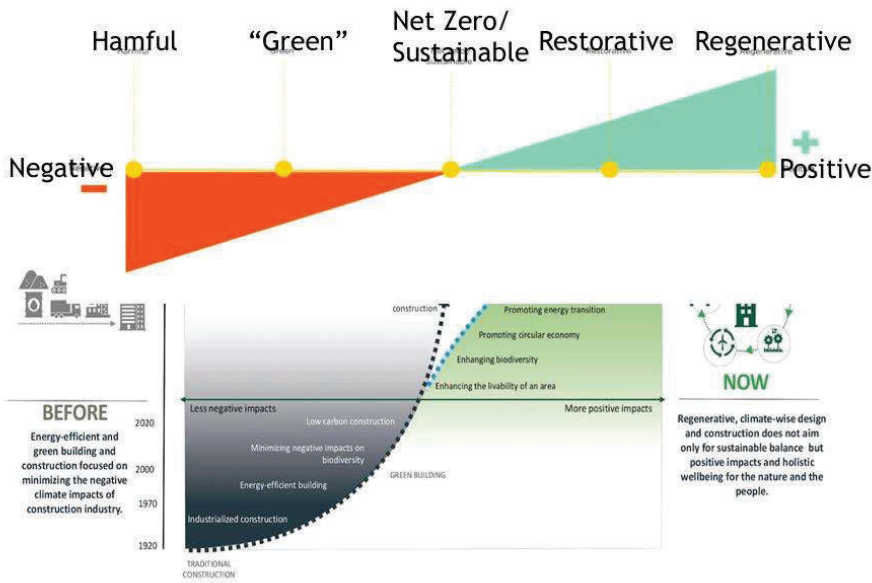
Hamful "Green" Net Zero/ Sustainable Restorative Regenerative

Negative

Positive

construction

Promoting energy transition

Promoting circular economy

Enhanging biodiversity

Enhancing the livability of an area

NOW

BEFORE

Energy-efficient and green building and construction focused on minimizing the negative climate impacts of construction industry.

2020

2000

1970

1920

Less negative impacts

More positive impacts

Low carbon construction

Minimizing negative impacts on biodiversity

GREEN BUILDING

Energy-efficient building

Industrialized construction

TRADITIONAL CONSTRUCTION

Regenerative, climate-wise design and construction does not aim only for sustainable balance but positive impacts and holistic wellbeing for the nature and the people.